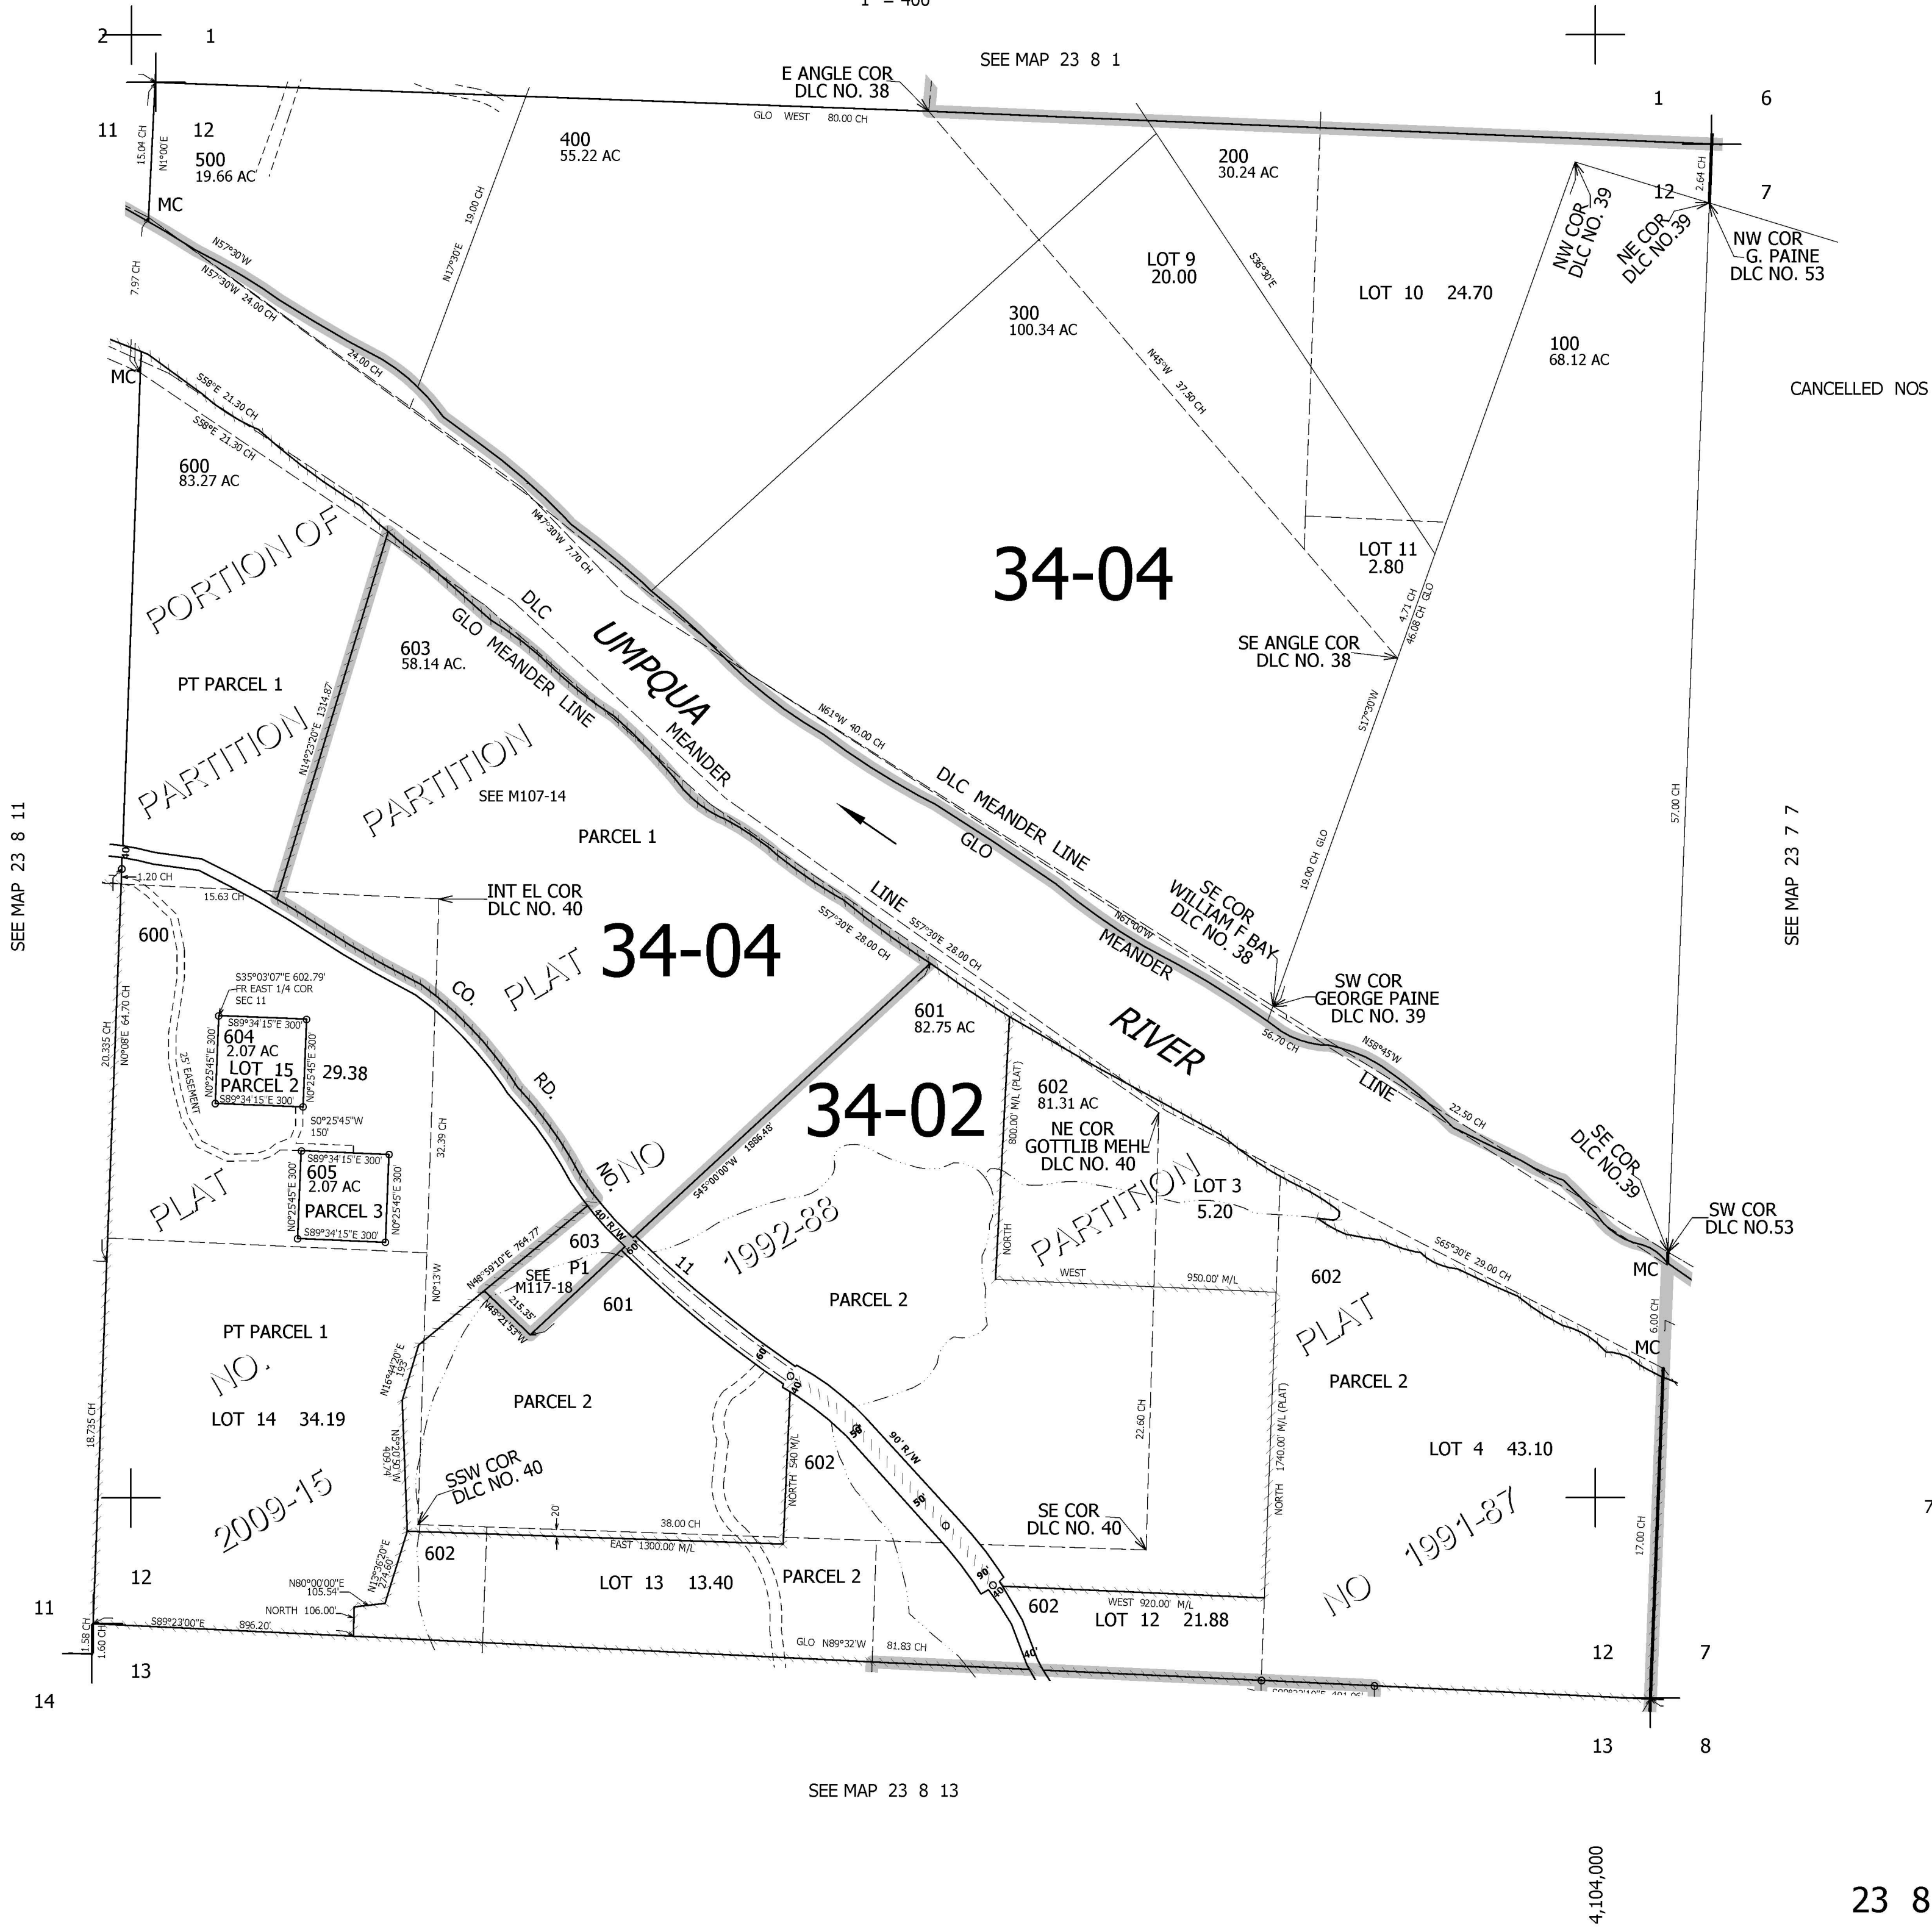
1" = 400'

2 1

SEE MAP 23 8 1

E ANGLE COR
DLC NO. 38

1 6

11 12

GLO WEST 80.00 CH

15.04 CH
N1°00'E
500
19.66 AC

400
55.22 AC

200
30.24 AC

12 7

2.64 CH

MC

NW COR
DLC NO. 39

NE COR
DLC NO.39

NW COR
G. PAINE
DLC NO. 53

7.97 CH
N57°30'W
N57°30'W 24.00 CH
N17°30'E
19.00 CH

LOT 9
20.00

S38°30'E

LOT 10 24.70

300
100.34 AC

100
68.12 AC

24.00 CH

N45°W 37.50 CH

MC

CANCELLED NOS

S58°E 21.30 CH
S58°E 21.30 CH

600
83.27 AC

N47°30'W 7.70 CH

LOT 11
2.80

34-04

PORTION OF

DLC

UMPQUA

603
58.14 AC.

GLO MEANDER LINE

4.71 CH
46.08 CH GLO

SE ANGLE COR
DLC NO. 38

PT PARCEL 1

N14°23'20"E 1314.87'

MEANDER

N61°W 40.00 CH

S17°30'W

PARTITION

PARTITION

SEE M107-14

DLC MEANDER LINE

57.00 CH

SEE MAP 23 8 11

PARCEL 1

GLO

SEE MAP 23 7 7

1.20 CH
15.63 CH

INT EL COR
DLC NO. 40

LINE

SE COR
WILLIAM F BAY
DLC NO. 38

19.00 CH GLO

N61°00'W

600

PLAT 34-04

S57°30'E 28.00 CH
S57°30'E 28.00 CH

MEANDER

CO.

S35°03'07"E 602.79'
FR EAST 1/4 COR
SEC 11

601
82.75 AC

RIVER

SW COR
GEORGE PAINE
DLC NO. 39

20.335 CH
N0°08'E 64.70 CH

S89°34'15"E 300'
604
2.07 AC
LOT 15
PARCEL 2
S89°34'15"E 300'
N0°25'45"E 300'
N0°25'45"E 300'
29.38

RD.

56.70 CH

N58°45'W

25' EASEMENT

34-02

602
81.31 AC

LINE

S0°25'45"W
150'

32.39 CH

800.00' M/L (PLAT)

NE COR
GOTTLIB MEHL
DLC NO. 40

22.50 CH

S45°00'00"W 1886.48'

SE COR
DLC NO.39

S89°34'15"E 300'
605
2.07 AC
PARCEL 3
S89°34'15"E 300'
N0°25'45"E 300'
N0°25'45"E 300'

NO. NO

PLAT

1992-88

LOT 3
5.20

SW COR
DLC NO.53

PARTITION

40' R/W

N48°59'10"E 764.77'

603

SEE P1
M117-18

60'

11

NORTH

S65°30'E 29.00 CH

MC

WEST 950.00' M/L

602

N0°13'W

601

PARCEL 2

N48°21'53"W 215.35'

PLAT

6.00 CH

PT PARCEL 1

MC

N16°44'20"E 193'

NO.

60'

40'

PARCEL 2

PARCEL 2

LOT 14 34.19

90' R/W

50'

50'

22.60 CH

1740.00' M/L (PLAT)

LOT 4 43.10

18.735 CH

N5°20'50"W 409.74'

NORTH 540 M/L

602

SSW COR
DLC NO. 40

2009-15

NORTH

SE COR
DLC NO. 40

NO 1991-87

20'
38.00 CH

EAST 1300.00' M/L

17.00 CH

7

602

12

N13°26'20"E 274.90'
N80°00'00"E 105.54'

LOT 13 13.40

PARCEL 2

90'

602

WEST 920.00' M/L

LOT 12 21.88

11

NORTH 106.00'

S89°23'00"E 896.20'

1.58 CH
1.60 CH

GLO N89°32'W 81.83 CH

40'

12 7

13

S00°23'10"E 401.06'

14

13 8

SEE MAP 23 8 13

4,104,000

23 8